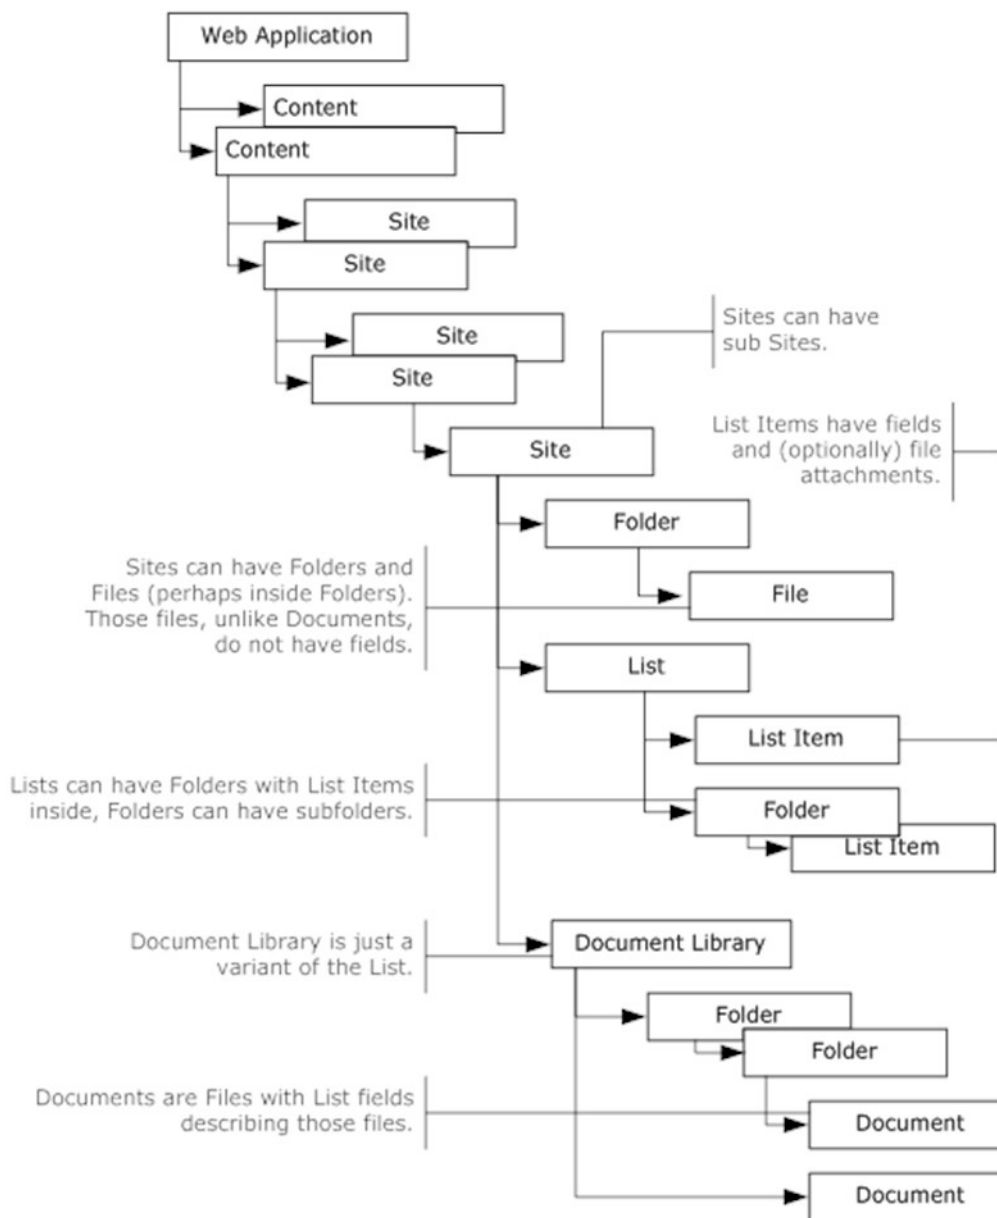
Web Application

Content

Content

Site

Site

Site

Site

Sites can have sub Sites.

Site

List Items have fields and (optionally) file attachments.

Folder

Sites can have Folders and Files (perhaps inside Folders). Those files, unlike Documents, do not have fields.

File

List

List Item

Lists can have Folders with List Items inside, Folders can have subfolders.

Folder

List Item

Document Library is just a variant of the List.

Document Library

Folder

Folder

Documents are Files with List fields describing those files.

Document

Document